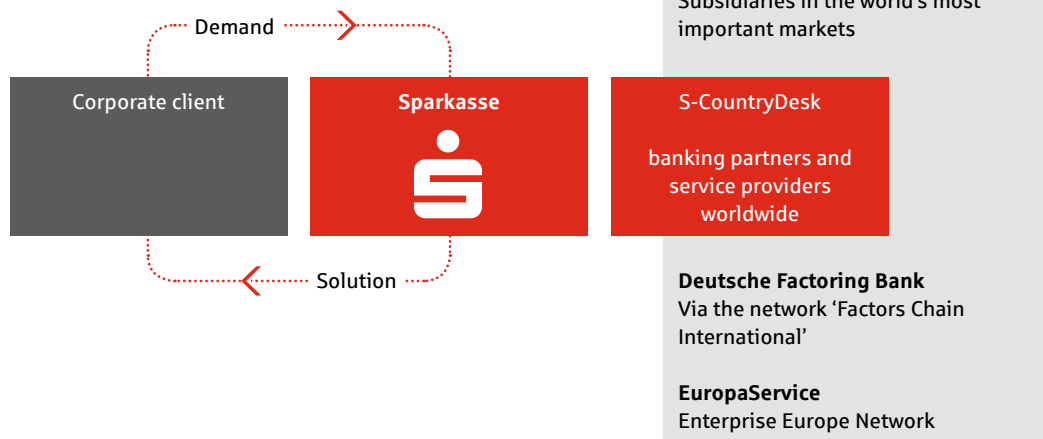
Demand

Corporate client

Sparkasse

S-CountryDesk

banking partners and service providers worldwide

Solution

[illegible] important markets

**Deutsche Factoring Bank**
Via the network 'Factors Chain International'

**EuropaService**
Enterprise Europe Network